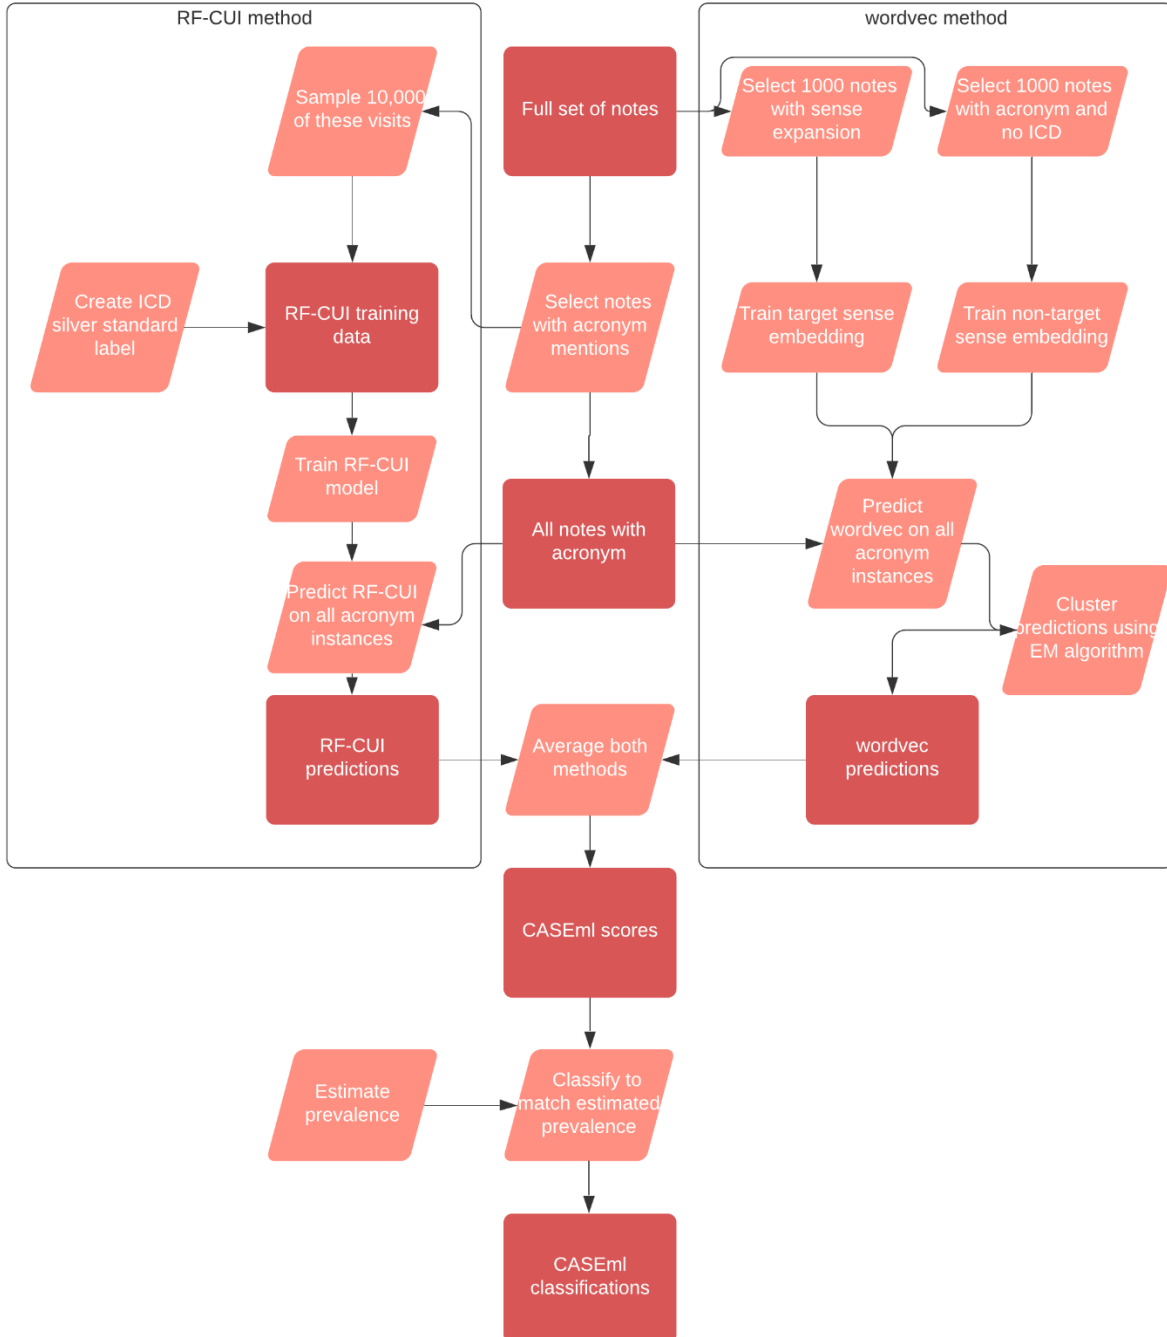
RF-CUI method

wordvec method

Sample 10,000 of these visits

Full set of notes

Select 1000 notes with sense expansion

Select 1000 notes with acronym and no ICD

Create ICD silver standard label

RF-CUI training data

Select notes with acronym mentions

Train target sense embedding

Train non-target sense embedding

Train RF-CUI model

All notes with acronym

Predict wordvec on all acronym instances

Predict RF-CUI on all acronym instances

Cluster predictions using EM algorithm

RF-CUI predictions

Average both methods

wordvec predictions

CASEml scores

Estimate prevalence

Classify to match estimated prevalence

CASEml classifications